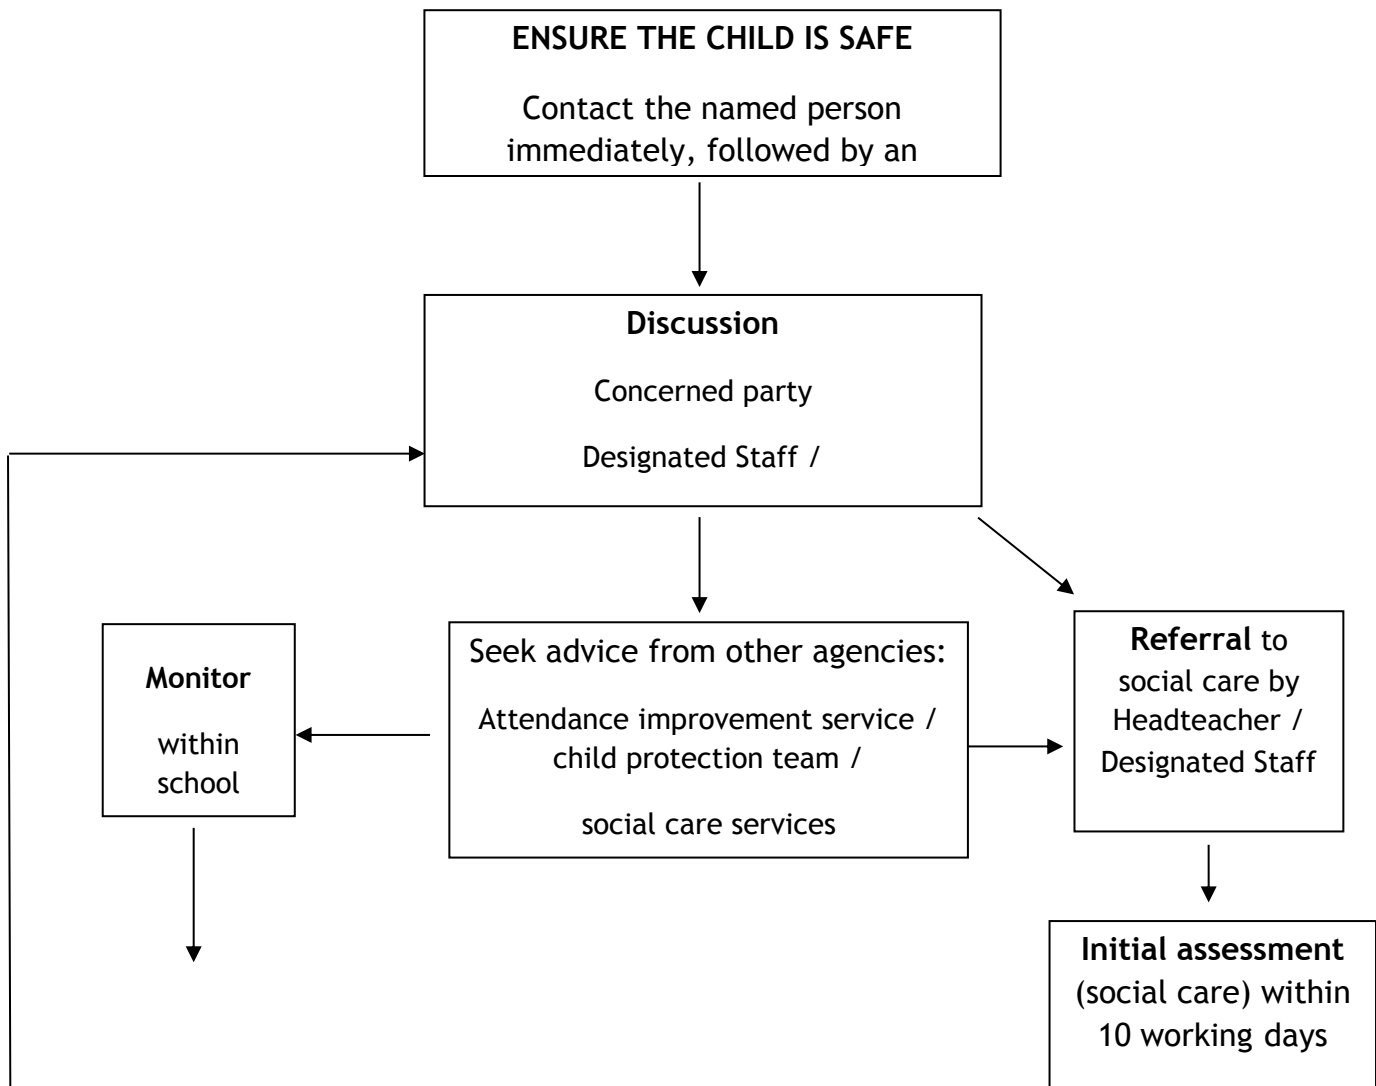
ENSURE THE CHILD IS SAFE

Contact the named person immediately, followed by an

Discussion

Concerned party

Designated Staff /

Monitor

within school

Seek advice from other agencies:

Attendance improvement service / child protection team /

social care services

Referral to social care by Headteacher / Designated Staff

Initial assessment (social care) within 10 working days